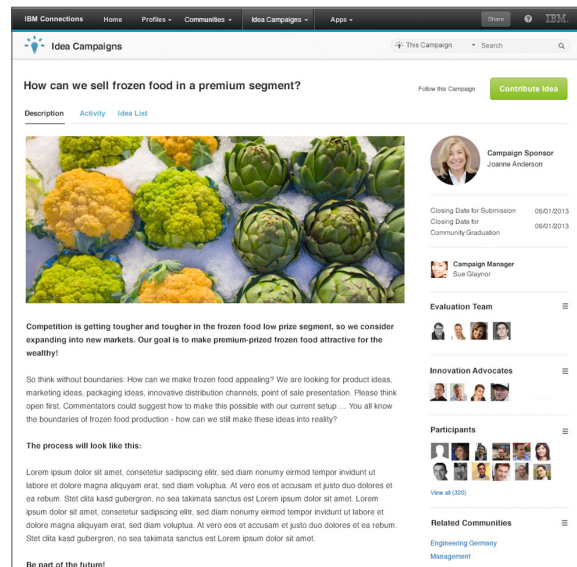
IBM Connections Home Profiles Communities Idea Campaigns Apps Share IBM.

Idea Campaigns

This Campaign Search

How can we sell frozen food in a premium segment?

Follow this Campaign Contribute Idea

Description Activity Idea List

Campaign Sponsor
Joanne Anderson

Closing Date for Submission 06/01/2013
Closing Date for Community Graduation 06/01/2013

Campaign Manager
Sue Glaynor

Evaluation Team

Innovation Advocates

Participants

View all (320)

Related Communities

Engineering Germany
Management

**Competition is getting tougher and tougher in the frozen food low prize segment, so we consider expanding into new markets. Our goal is to make premium-prized frozen food attractive for the wealthy!**

So think without boundaries: How can we make frozen food appealing? We are looking for product ideas, marketing ideas, packaging ideas, innovative distribution channels, point of sale presentation. Please think open first. Commentators could suggest how to make this possible with our current setup ... You all know the boundaries of frozen food production - how can we still make these ideas into reality?

**The process will look like this:**

Lorem ipsum dolor sit amet, consetetur sadipscing elitr, sed diam nonumy eirmod tempor invidunt ut labore et dolore magna aliquyam erat, sed diam voluptua. At vero eos et accusam et justo duo dolores et ea rebum. Stet clita kasd gubergren, no sea takimata sanctus est Lorem ipsum dolor sit amet. Lorem ipsum dolor sit amet, consetetur sadipscing elitr, sed diam nonumy eirmod tempor invidunt ut labore et dolore magna aliquyam erat, sed diam voluptua. At vero eos et accusam et justo duo dolores et ea rebum. Stet clita kasd gubergren, no sea takimata sanctus est Lorem ipsum dolor sit amet.

**Be part of the future!**